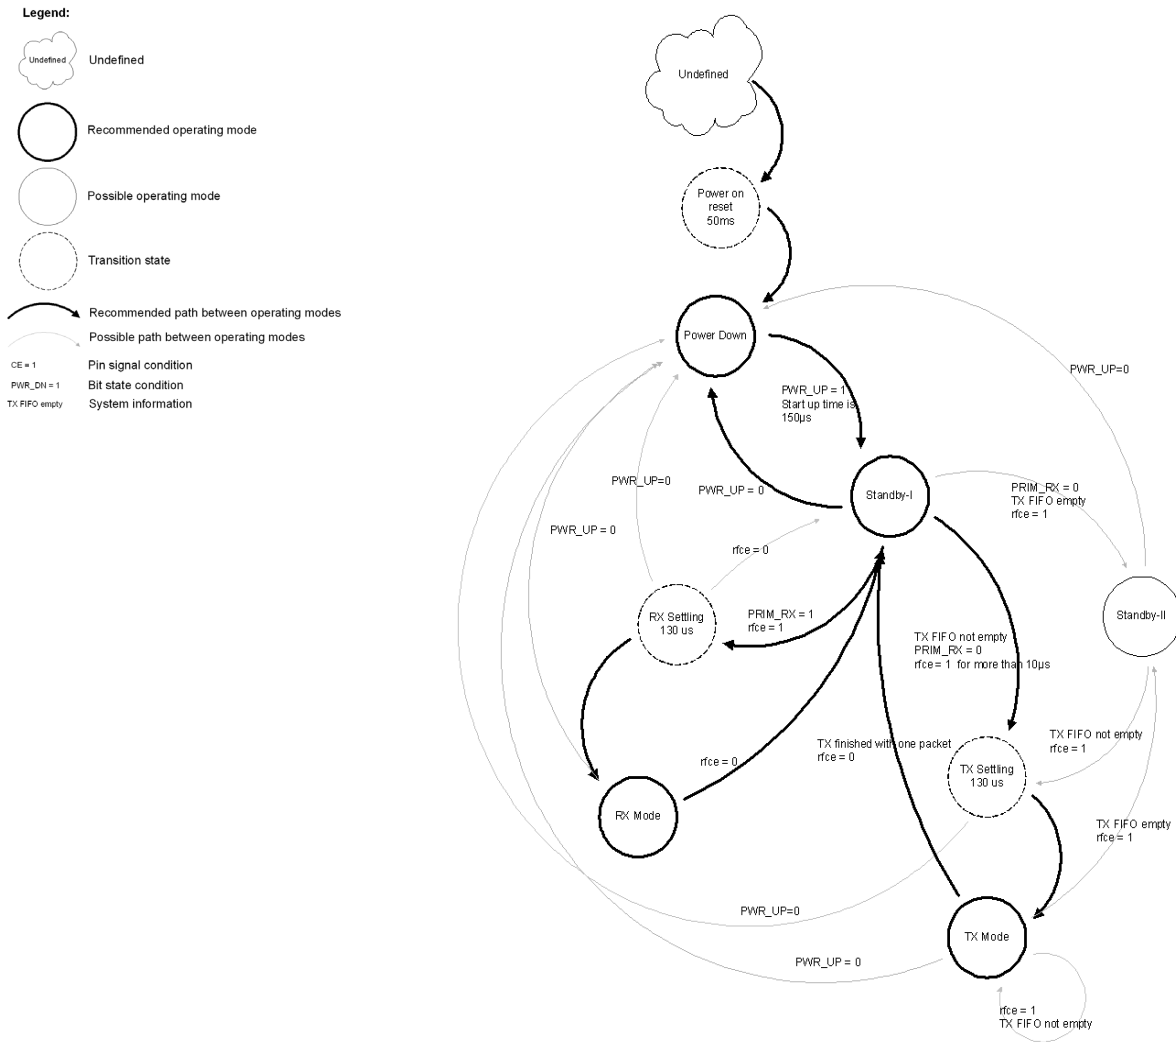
Legend:

Undefined Undefined

Recommended operating mode

Possible operating mode

Transition state

Recommended path between operating modes

Possible path between operating modes

CE = 1 Pin signal condition

PWR_DN = 1 Bit state condition

TX FIFO empty System information

Undefined

Power on reset 50ms

Power Down

PWR_UP=0

PWR_UP = 1
Start up time is 150µs

PWR_UP=0

PWR_UP = 0

Standby-I

PRIM_RX = 0
TX FIFO empty
rfce = 1

PWR_UP = 0

rfce = 0

Standby-II

RX Settling 130 us

PRIM_RX = 1
rfce = 1

TX FIFO not empty
PRIM_RX = 0
rfce = 1 for more than 10µs

TX FIFO not empty
rfce = 1

rfce = 0

TX finished with one packet
rfce = 0

TX Settling 130 us

RX Mode

TX FIFO empty
rfce = 1

PWR_UP=0

TX Mode

PWR_UP = 0

rfce = 1
TX FIFO not empty